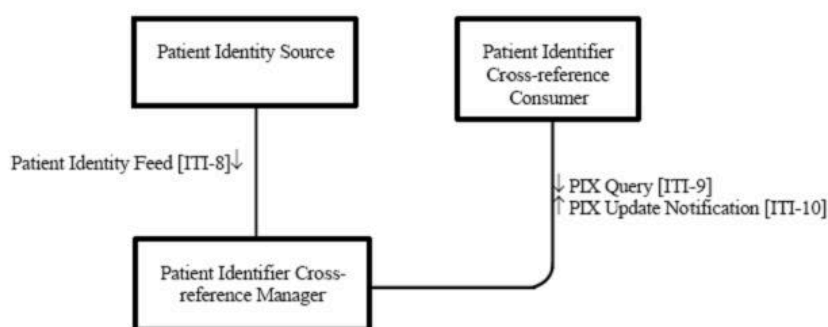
Patient Identity Source

Patient Identifier Cross-reference Consumer

Patient Identity Feed [ITI-8]↓

↓ PIX Query [ITI-9]
↑ PIX Update Notification [ITI-10]

Patient Identifier Cross-reference Manager